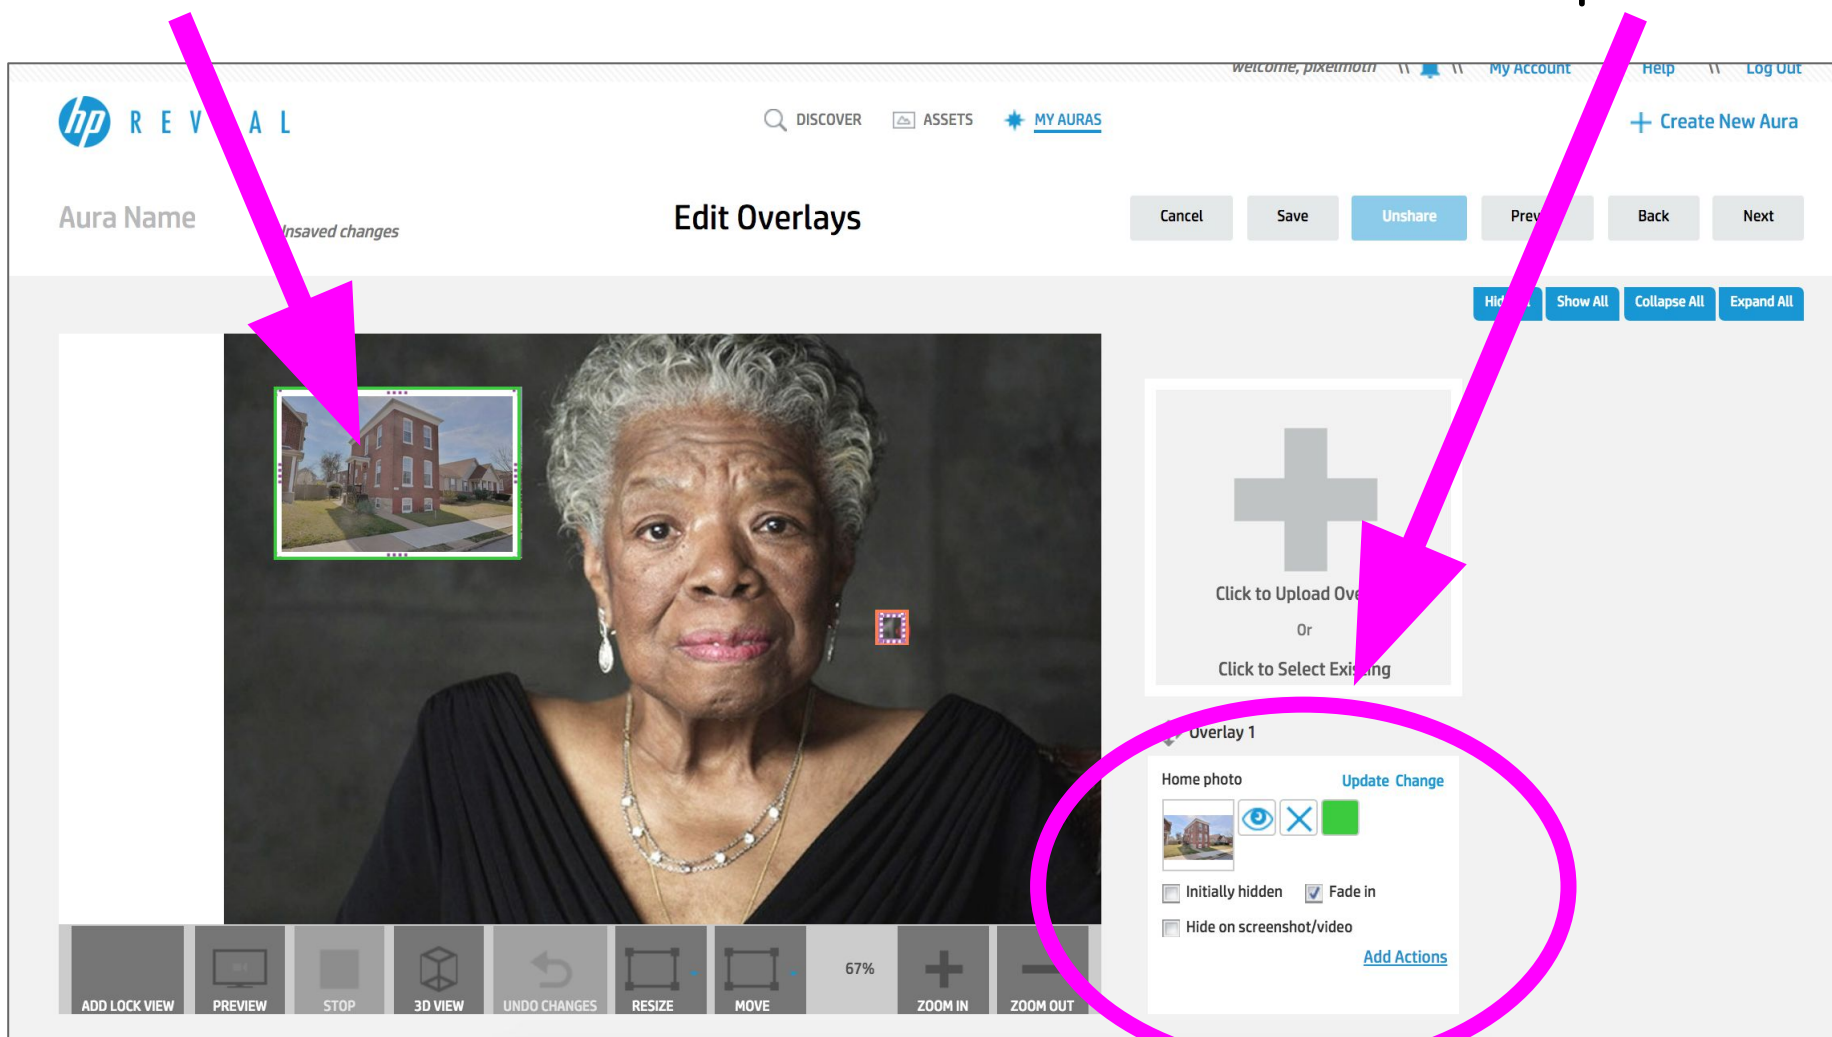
Welcome, pixelmoth \\ \\ My Account Help \\ Log Out

R E V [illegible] A L

DISCOVER ASSETS MY AURAS

Create New Aura

Aura Name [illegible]nsaved changes

Edit Overlays

Cancel Save Unshare Prev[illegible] Back Next

Hid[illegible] Show All Collapse All Expand All

Click to Upload Ove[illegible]

Or

Click to Select Exi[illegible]ing

Overlay 1

Home photo Update Change

Initially hidden Fade in

Hide on screenshot/video

Add Actions

ADD LOCK VIEW PREVIEW STOP 3D VIEW UNDO CHANGES RESIZE MOVE 67% ZOOM IN ZOOM OUT